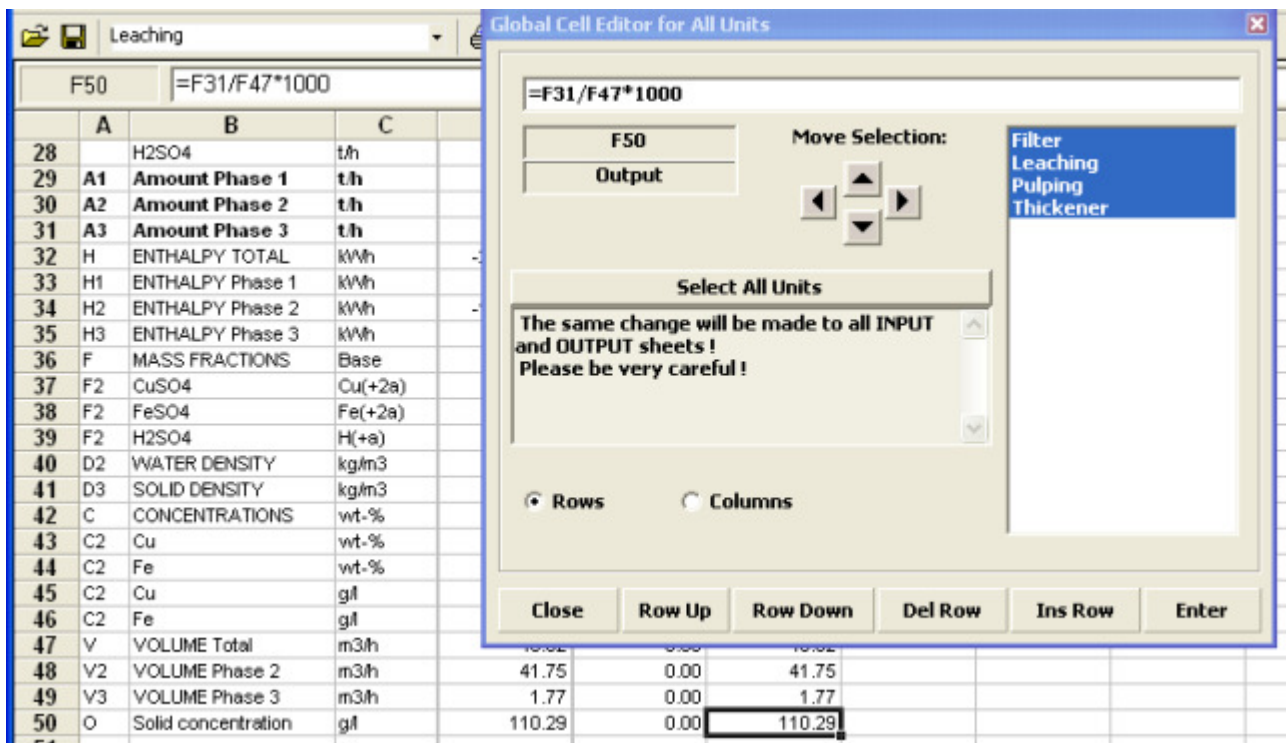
Leaching

F50 =F31/F47*1000

| | A | B | C |
|---|---|---|---|
| 28 | | H2SO4 | t/h |
| 29 | A1 | Amount Phase 1 | t/h |
| 30 | A2 | Amount Phase 2 | t/h |
| 31 | A3 | Amount Phase 3 | t/h |
| 32 | H | ENTHALPY TOTAL | kWh |
| 33 | H1 | ENTHALPY Phase 1 | kWh |
| 34 | H2 | ENTHALPY Phase 2 | kWh |
| 35 | H3 | ENTHALPY Phase 3 | kWh |
| 36 | F | MASS FRACTIONS | Base |
| 37 | F2 | CuSO4 | Cu(+2a) |
| 38 | F2 | FeSO4 | Fe(+2a) |
| 39 | F2 | H2SO4 | H(+a) |
| 40 | D2 | WATER DENSITY | kg/m3 |
| 41 | D3 | SOLID DENSITY | kg/m3 |
| 42 | C | CONCENTRATIONS | wt-% |
| 43 | C2 | Cu | wt-% |
| 44 | C2 | Fe | wt-% |
| 45 | C2 | Cu | g/l |
| 46 | C2 | Fe | g/l |
| 47 | V | VOLUME Total | m3/h |
| 48 | V2 | VOLUME Phase 2 | m3/h |
| 49 | V3 | VOLUME Phase 3 | m3/h |
| 50 | O | Solid concentration | g/l |

| | | |
|---|---|---|
| 41.75 | 0.00 | 41.75 |
| 1.77 | 0.00 | 1.77 |
| 110.29 | 0.00 | 110.29 |

Global Cell Editor for All Units

=F31/F47*1000

F50
Output

Move Selection:

Filter
Leaching
Pulping
Thickener

Select All Units

The same change will be made to all INPUT and OUTPUT sheets !
Please be very careful !

Rows
Columns

Close Row Up Row Down Del Row Ins Row Enter